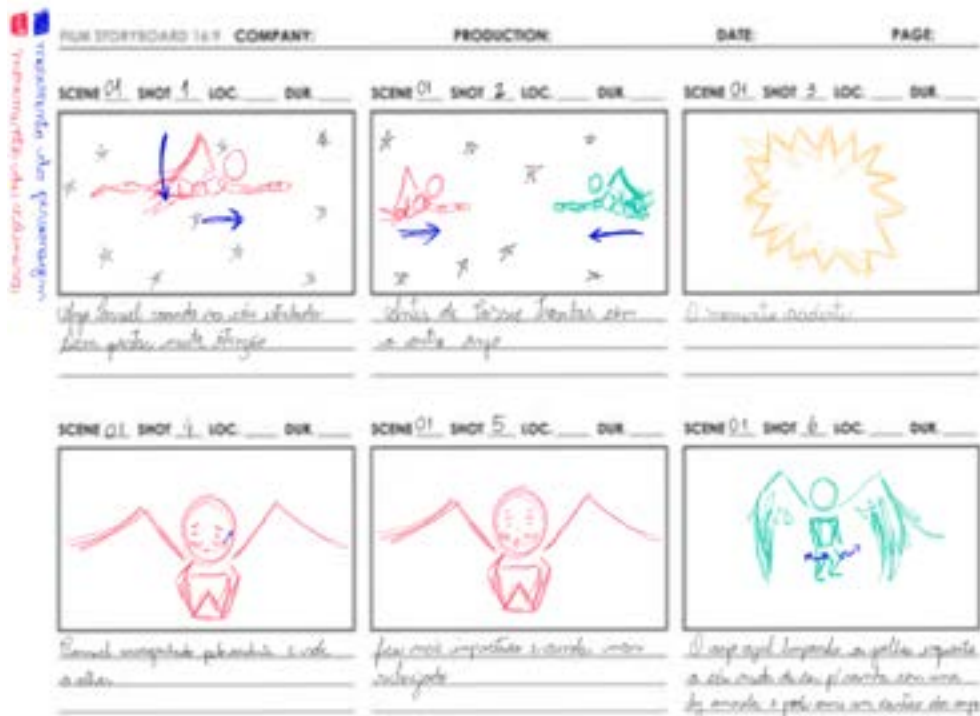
FILM STORYBOARD 16:9 COMPANY: PRODUCTION: DATE: PAGE:

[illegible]

SCENE 01 SHOT 1 LOC. ___ DUR. ___

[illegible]

SCENE 01 SHOT 2 LOC. ___ DUR. ___

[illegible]

SCENE 01 SHOT 3 LOC. ___ DUR. ___

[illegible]

SCENE 01 SHOT 4 LOC. ___ DUR. ___

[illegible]

SCENE 01 SHOT 5 LOC. ___ DUR. ___

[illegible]

SCENE 01 SHOT 6 LOC. ___ DUR. ___

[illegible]